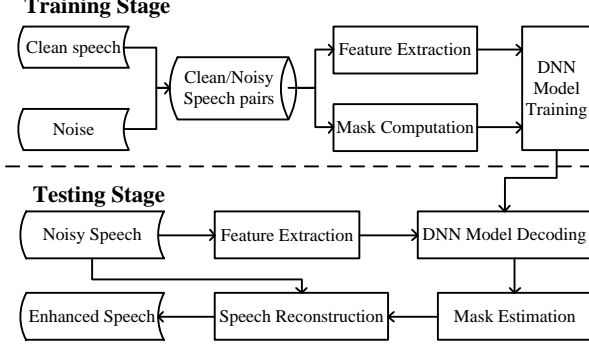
Training Stage

Clean speech

Noise

Clean/Noisy Speech pairs

Feature Extraction

Mask Computation

DNN Model Training

Testing Stage

Noisy Speech

Feature Extraction

DNN Model Decoding

Mask Estimation

Speech Reconstruction

Enhanced Speech